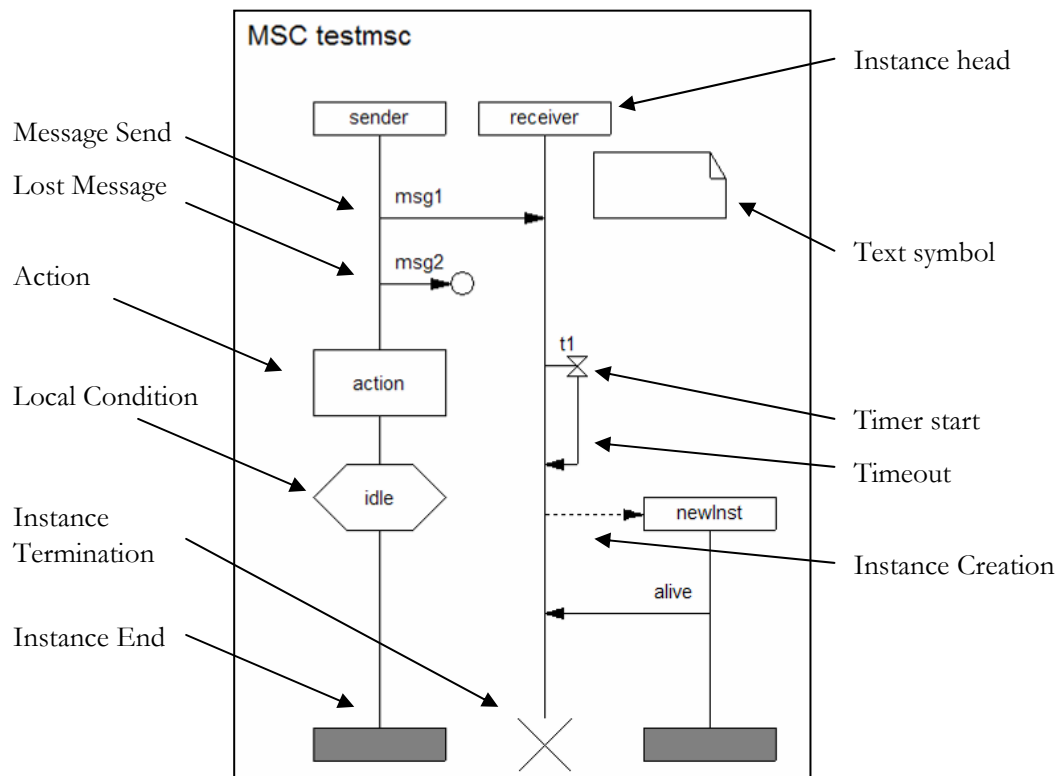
MSC testmsc

Instance head

sender

receiver

Message Send

Lost Message

msg1

msg2

Text symbol

Action

t1

action

Local Condition

Timer start

Timeout

idle

Instance Termination

newInst

Instance Creation

alive

Instance End